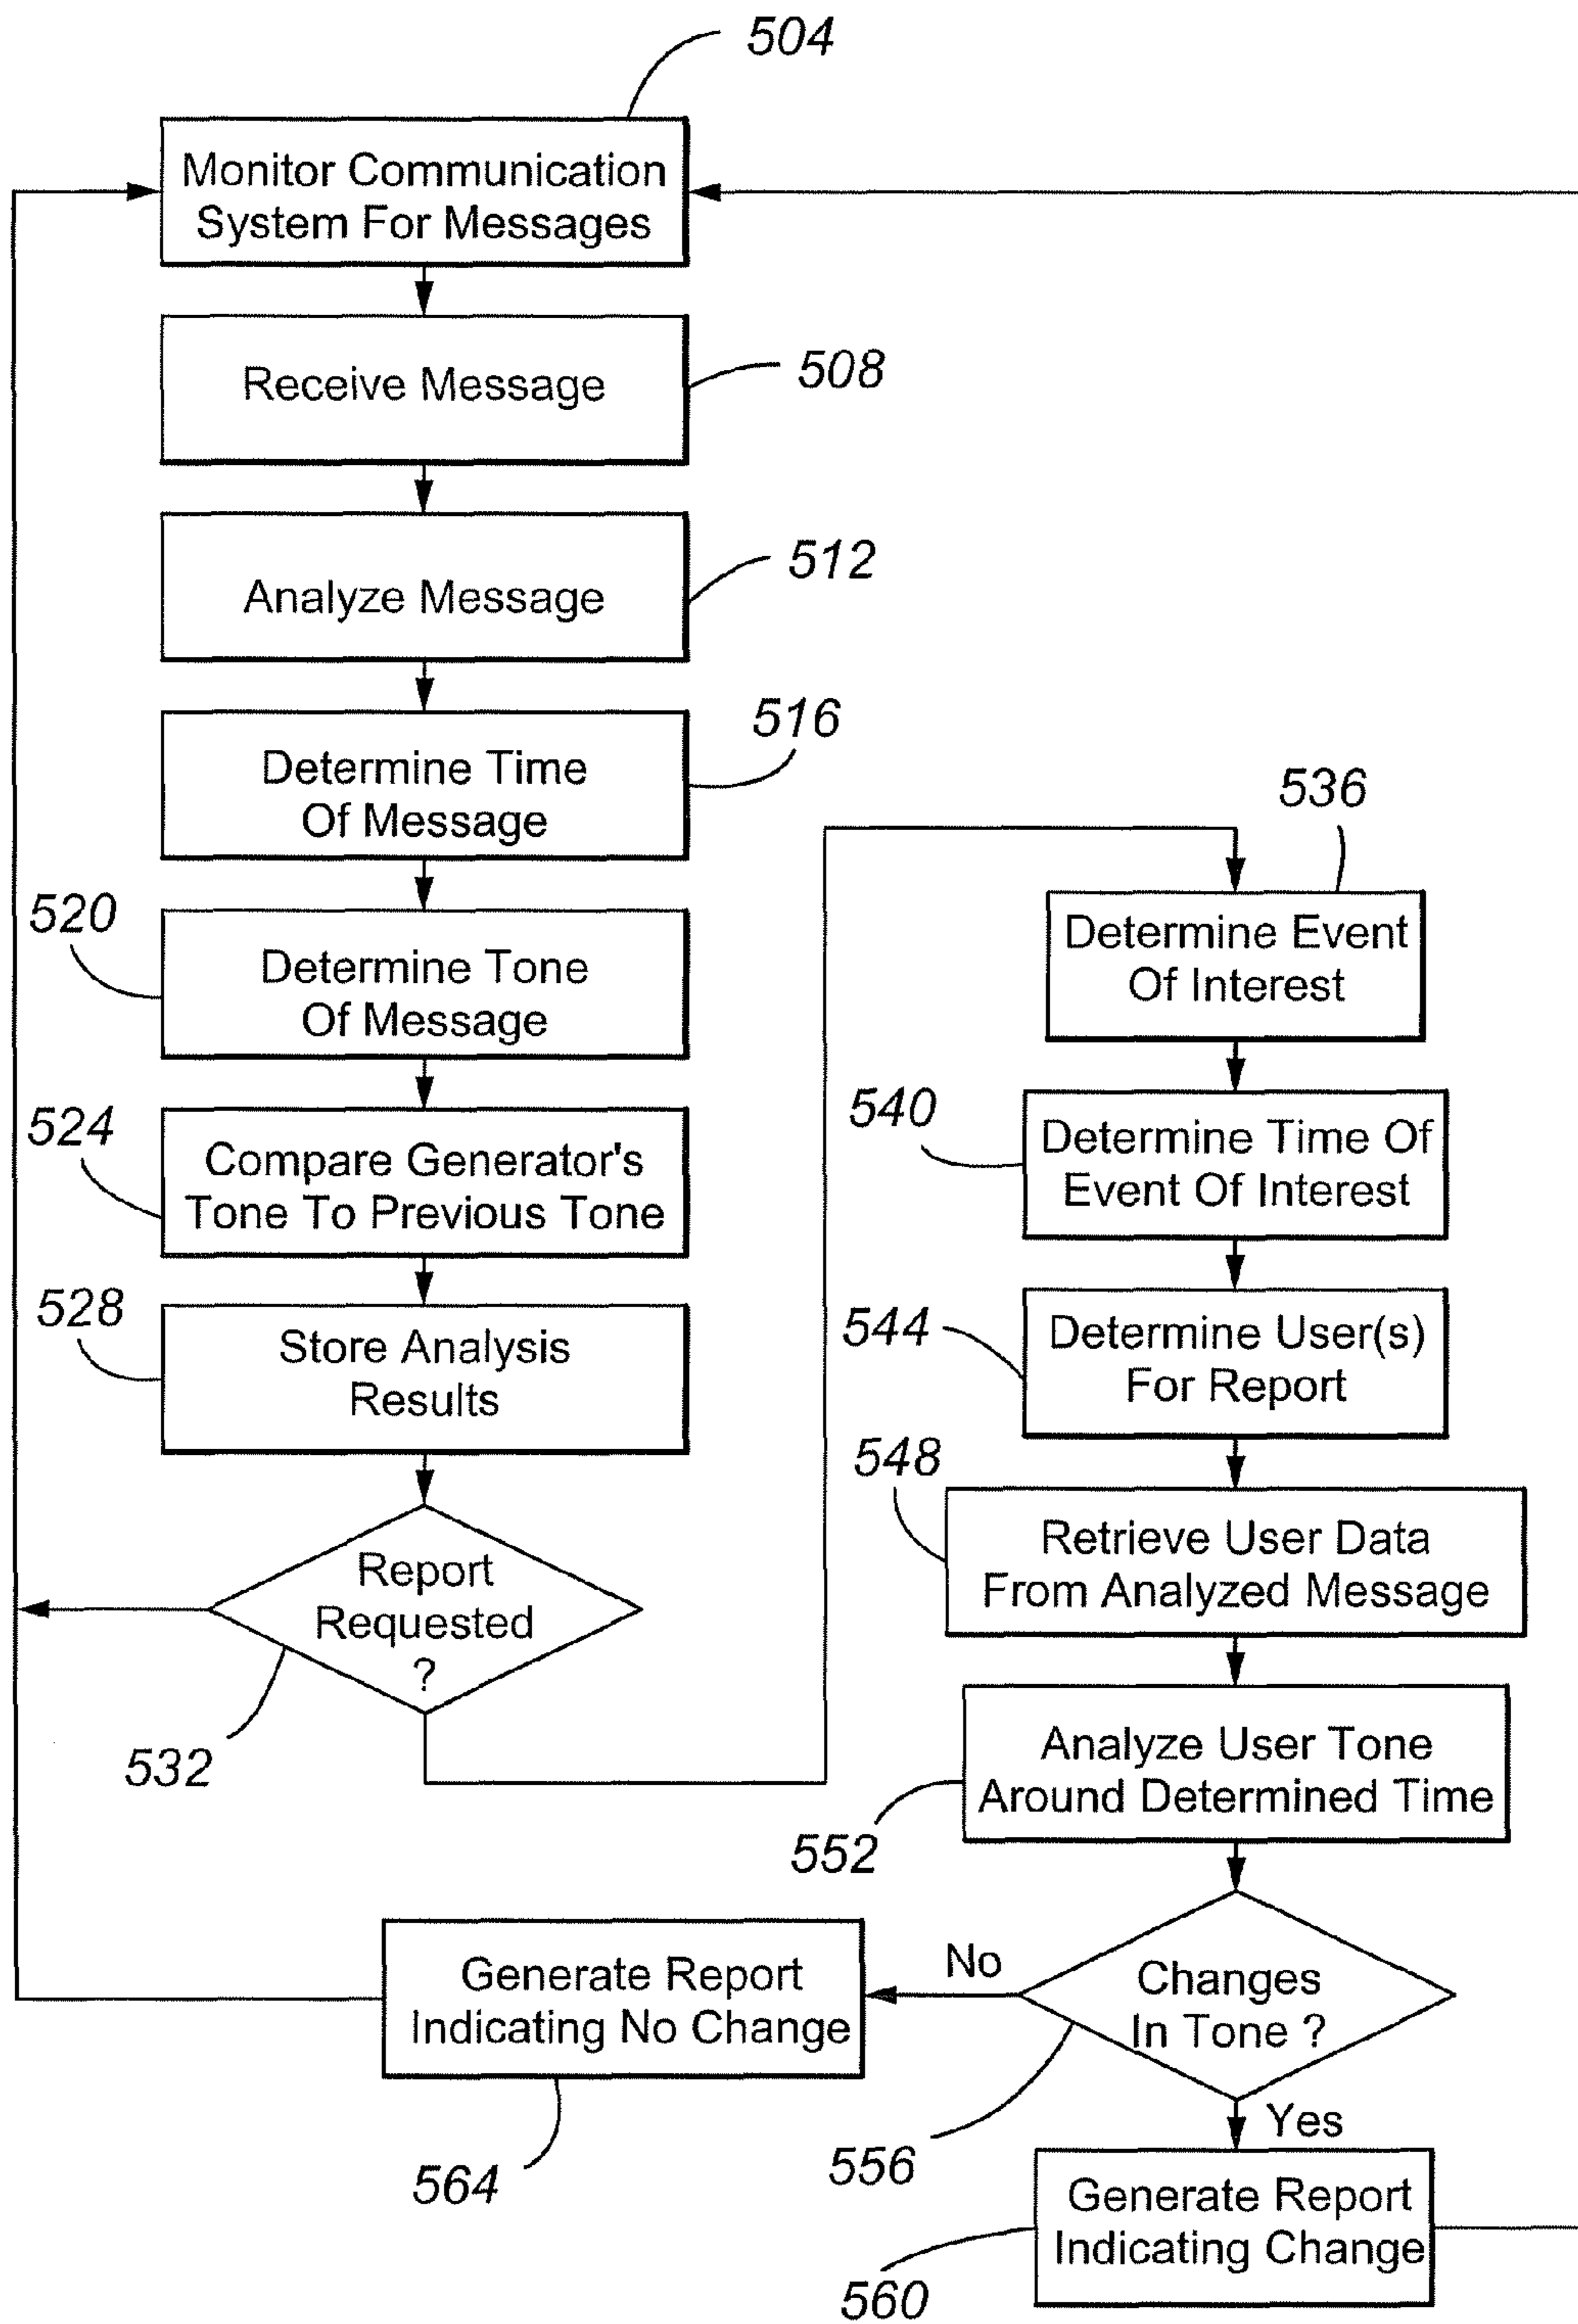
504

Monitor Communication System For Messages

Receive Message

508

Analyze Message

512

Determine Time Of Message

516

520

Determine Tone Of Message

524

Compare Generator's Tone To Previous Tone

528

Store Analysis Results

Report Requested ?

532

536

Determine Event Of Interest

540

Determine Time Of Event Of Interest

544

Determine User(s) For Report

548

Retrieve User Data From Analyzed Message

Analyze User Tone Around Determined Time

552

Changes In Tone ?

No

Yes

556

Generate Report Indicating No Change

564

Generate Report Indicating Change

560